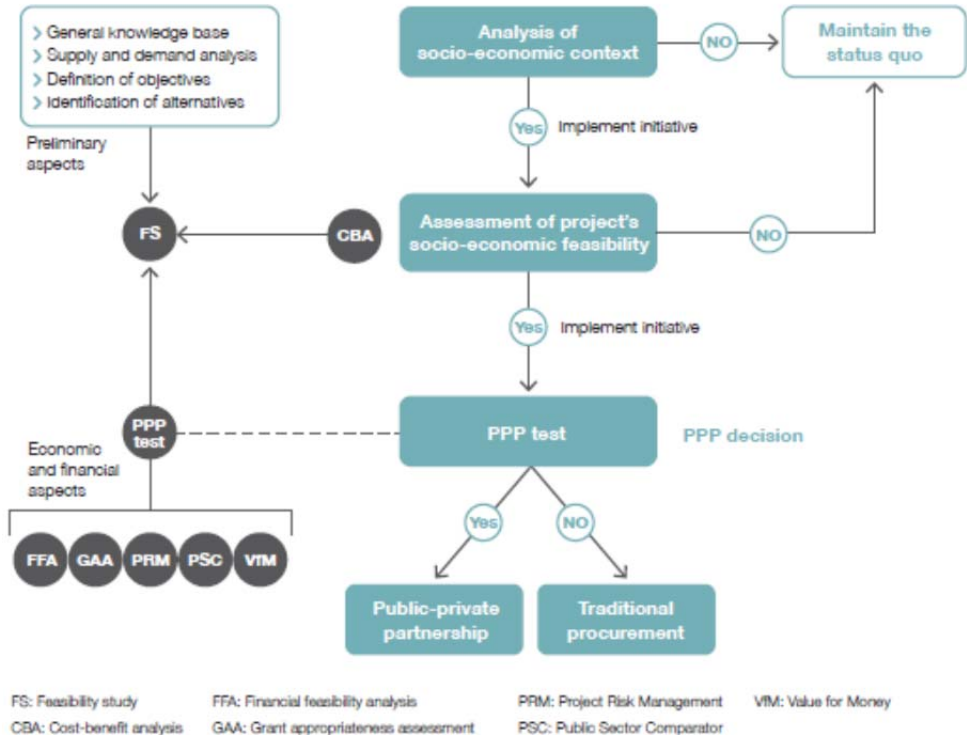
> General knowledge base
> Supply and demand analysis
> Definition of objectives
> Identification of alternatives

Preliminary aspects

Analysis of socio-economic context

NO

Maintain the status quo

Yes

Implement initiative

FS

CBA

Assessment of project's socio-economic feasibility

NO

Yes

Implement initiative

PPP test

PPP test

PPP decision

Economic and financial aspects

FFA GAA PRM PSC VfM

Yes

NO

Public-private partnership

Traditional procurement

FS: Feasibility study
CBA: Cost-benefit analysis
FFA: Financial feasibility analysis
GAA: Grant appropriateness assessment
PRM: Project Risk Management
PSC: Public Sector Comparator
VfM: Value for Money